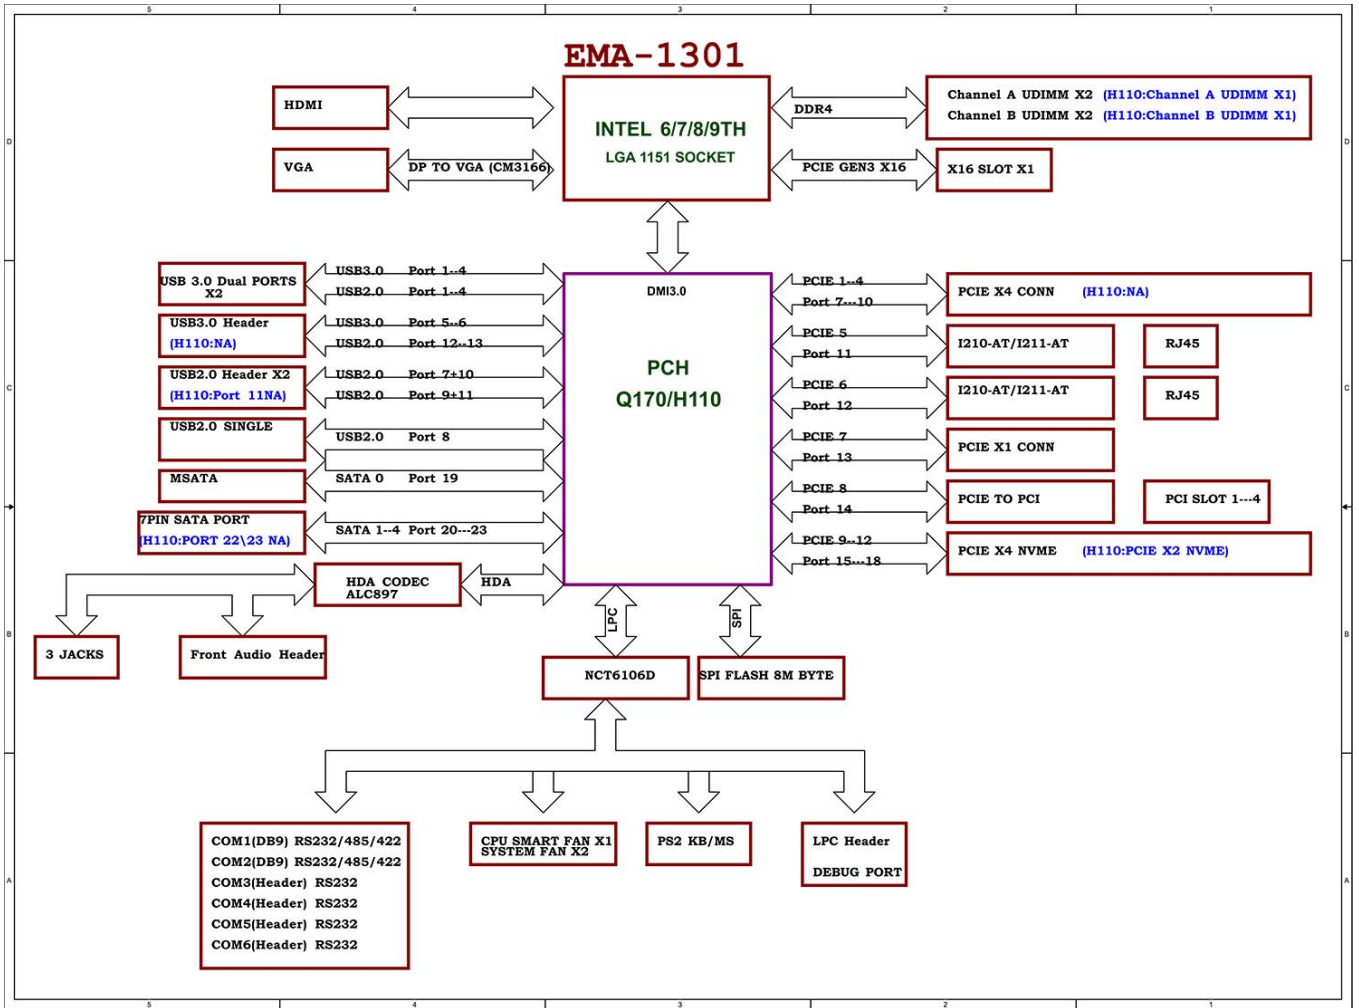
5 4 3 2 1

D

C

B

A

EMA-1301

HDMI

VGA

DP TO VGA (CM3166)

INTEL 6/7/8/9TH
LGA 1151 SOCKET

DDR4

Channel A UDIMM X2 (H110:Channel A UDIMM X1)
Channel B UDIMM X2 (H110:Channel B UDIMM X1)

PCIE GEN3 X16

X16 SLOT X1

USB 3.0 Dual PORTS X2

USB3.0 Port 1--4
USB2.0 Port 1--4

USB3.0 Header
(H110:NA)

USB3.0 Port 5--6
USB2.0 Port 12--13

USB2.0 Header X2
(H110:Port 11NA)

USB2.0 Port 7+10
USB2.0 Port 9+11

USB2.0 SINGLE

USB2.0 Port 8

MSATA

SATA 0 Port 19

7PIN SATA PORT
(H110:PORT 22\23 NA)

SATA 1--4 Port 20---23

DMI3.0

PCH
Q170/H110

PCIE 1--4
Port 7---10

PCIE X4 CONN (H110:NA)

PCIE 5
Port 11

I210-AT/I211-AT

RJ45

PCIE 6
Port 12

I210-AT/I211-AT

RJ45

PCIE 7
Port 13

PCIE X1 CONN

PCIE 8
Port 14

PCIE TO PCI

PCI SLOT 1---4

PCIE 9--12
Port 15---18

PCIE X4 NVME (H110:PCIE X2 NVME)

HDA CODEC
ALC897

HDA

3 JACKS

Front Audio Header

LPC

SPI

NCT6106D

SPI FLASH 8M BYTE

COM1(DB9) RS232/485/422
COM2(DB9) RS232/485/422
COM3(Header) RS232
COM4(Header) RS232
COM5(Header) RS232
COM6(Header) RS232

CPU SMART FAN X1
SYSTEM FAN X2

PS2 KB/MS

LPC Header
DEBUG PORT

5 4 3 2 1